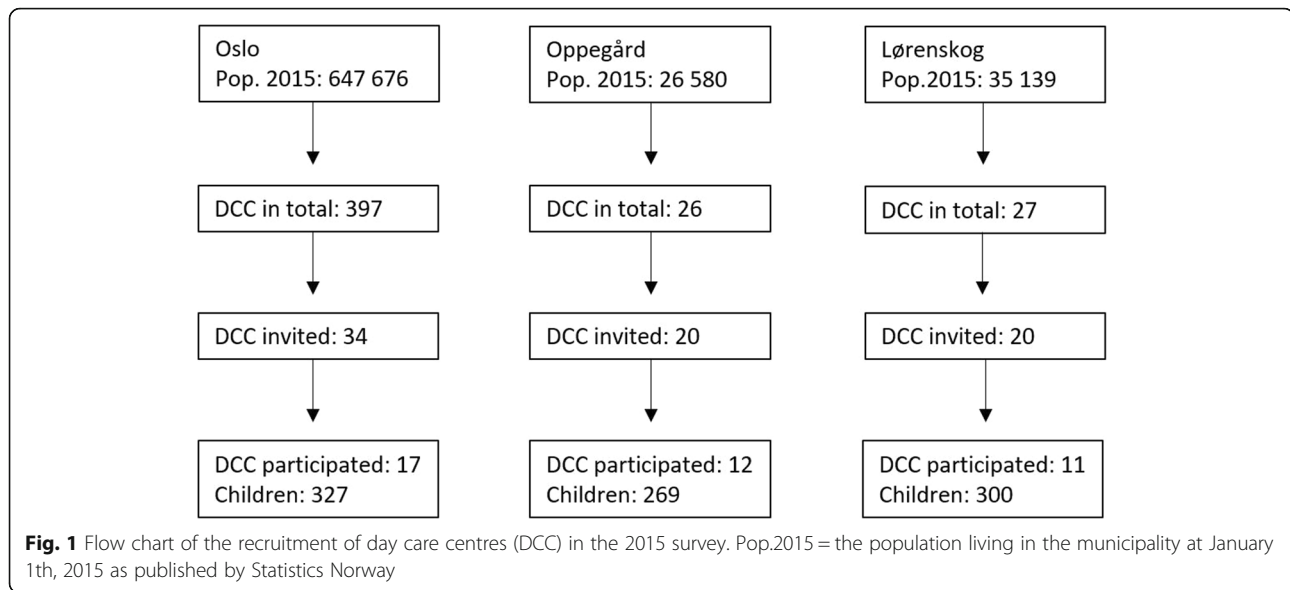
Oslo
Pop. 2015: 647 676

DCC in total: 397

DCC invited: 34

DCC participated: 17
Children: 327

Oppegård
Pop. 2015: 26 580

DCC in total: 26

DCC invited: 20

DCC participated: 12
Children: 269

Lørenskog
Pop.2015: 35 139

DCC in total: 27

DCC invited: 20

DCC participated: 11
Children: 300

**Fig. 1** Flow chart of the recruitment of day care centres (DCC) in the 2015 survey. Pop.2015 = the population living in the municipality at January 1th, 2015 as published by Statistics Norway